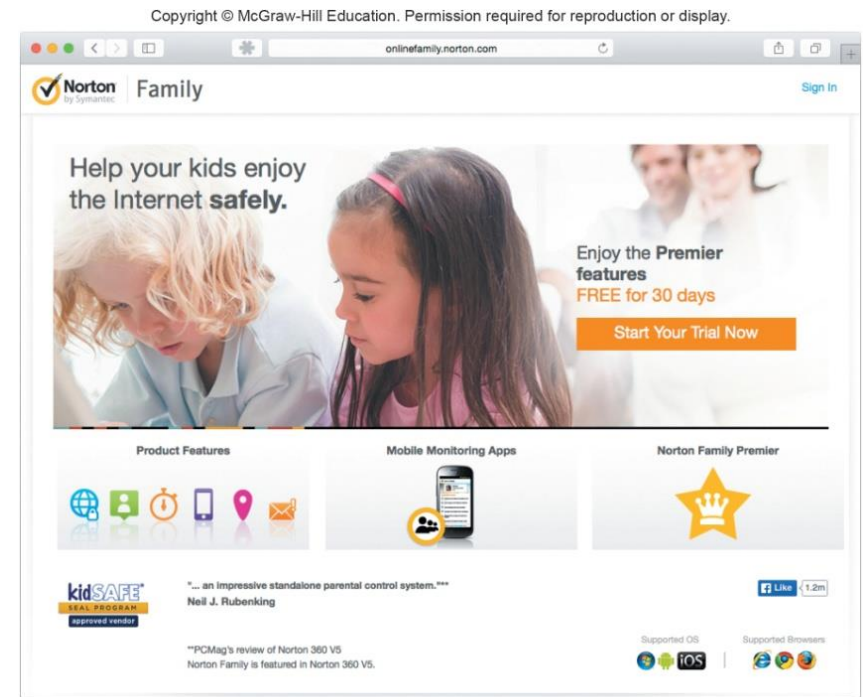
Copyright © McGraw-Hill Education. Permission required for reproduction or display.

onlinefamily.norton.com

Norton by Symantec | Family

Sign In

Help your kids enjoy the Internet safely.

Enjoy the Premier features FREE for 30 days

Start Your Trial Now

Product Features

Mobile Monitoring Apps

Norton Family Premier

kidSAFE® SEAL PROGRAM approved vendor

"... an impressive standalone parental control system."**
Neil J. Rubenking

**PCMag's review of Norton 360 V5
Norton Family is featured in Norton 360 V5.

Like 1.2m

Supported OS

iOS

Supported Browsers